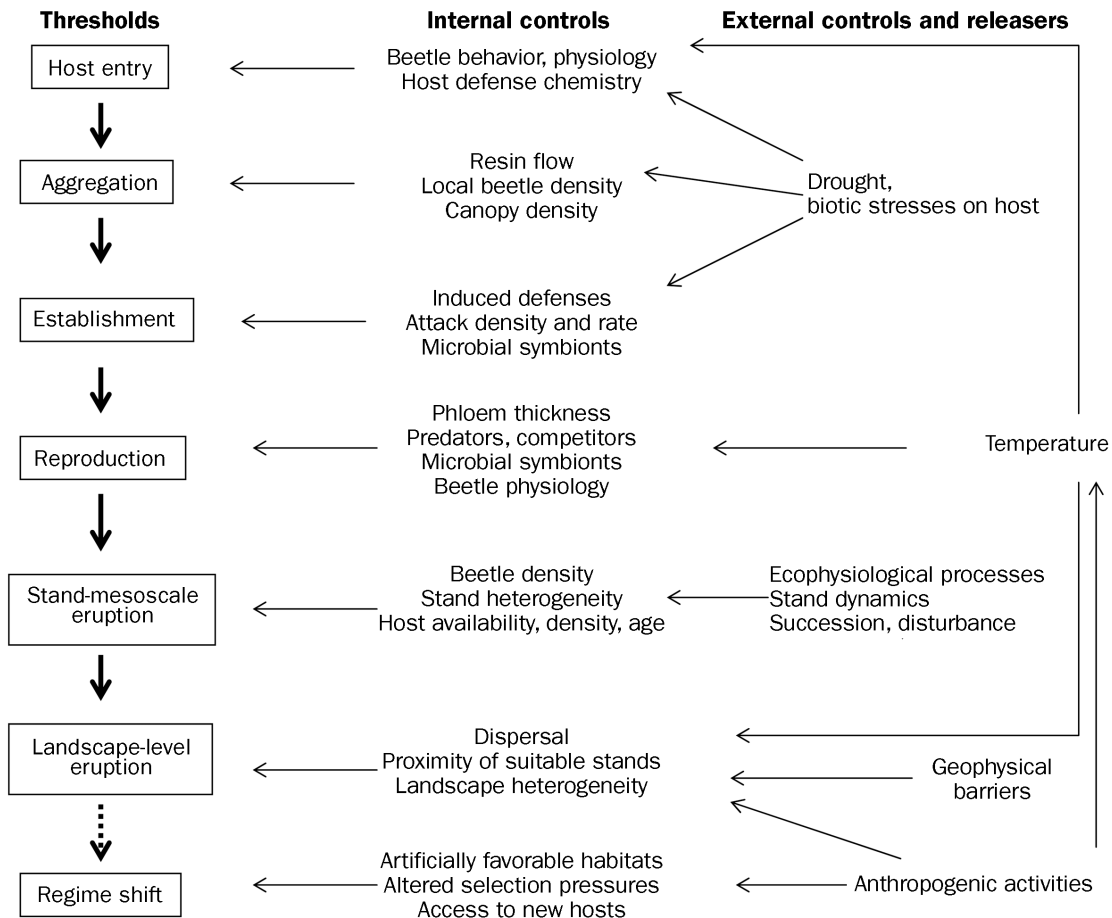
Thresholds

Internal controls

External controls and releasers

Host entry

Beetle behavior, physiology
Host defense chemistry

Aggregation

Resin flow
Local beetle density
Canopy density

Drought,
biotic stresses on host

Establishment

Induced defenses
Attack density and rate
Microbial symbionts

Reproduction

Phloem thickness
Predators, competitors
Microbial symbionts
Beetle physiology

Temperature

Stand-mesoscale eruption

Beetle density
Stand heterogeneity
Host availability, density, age

Ecophysiological processes
Stand dynamics
Succession, disturbance

Landscape-level eruption

Dispersal
Proximity of suitable stands
Landscape heterogeneity

Geophysical barriers

Regime shift

Artificially favorable habitats
Altered selection pressures
Access to new hosts

Anthropogenic activities